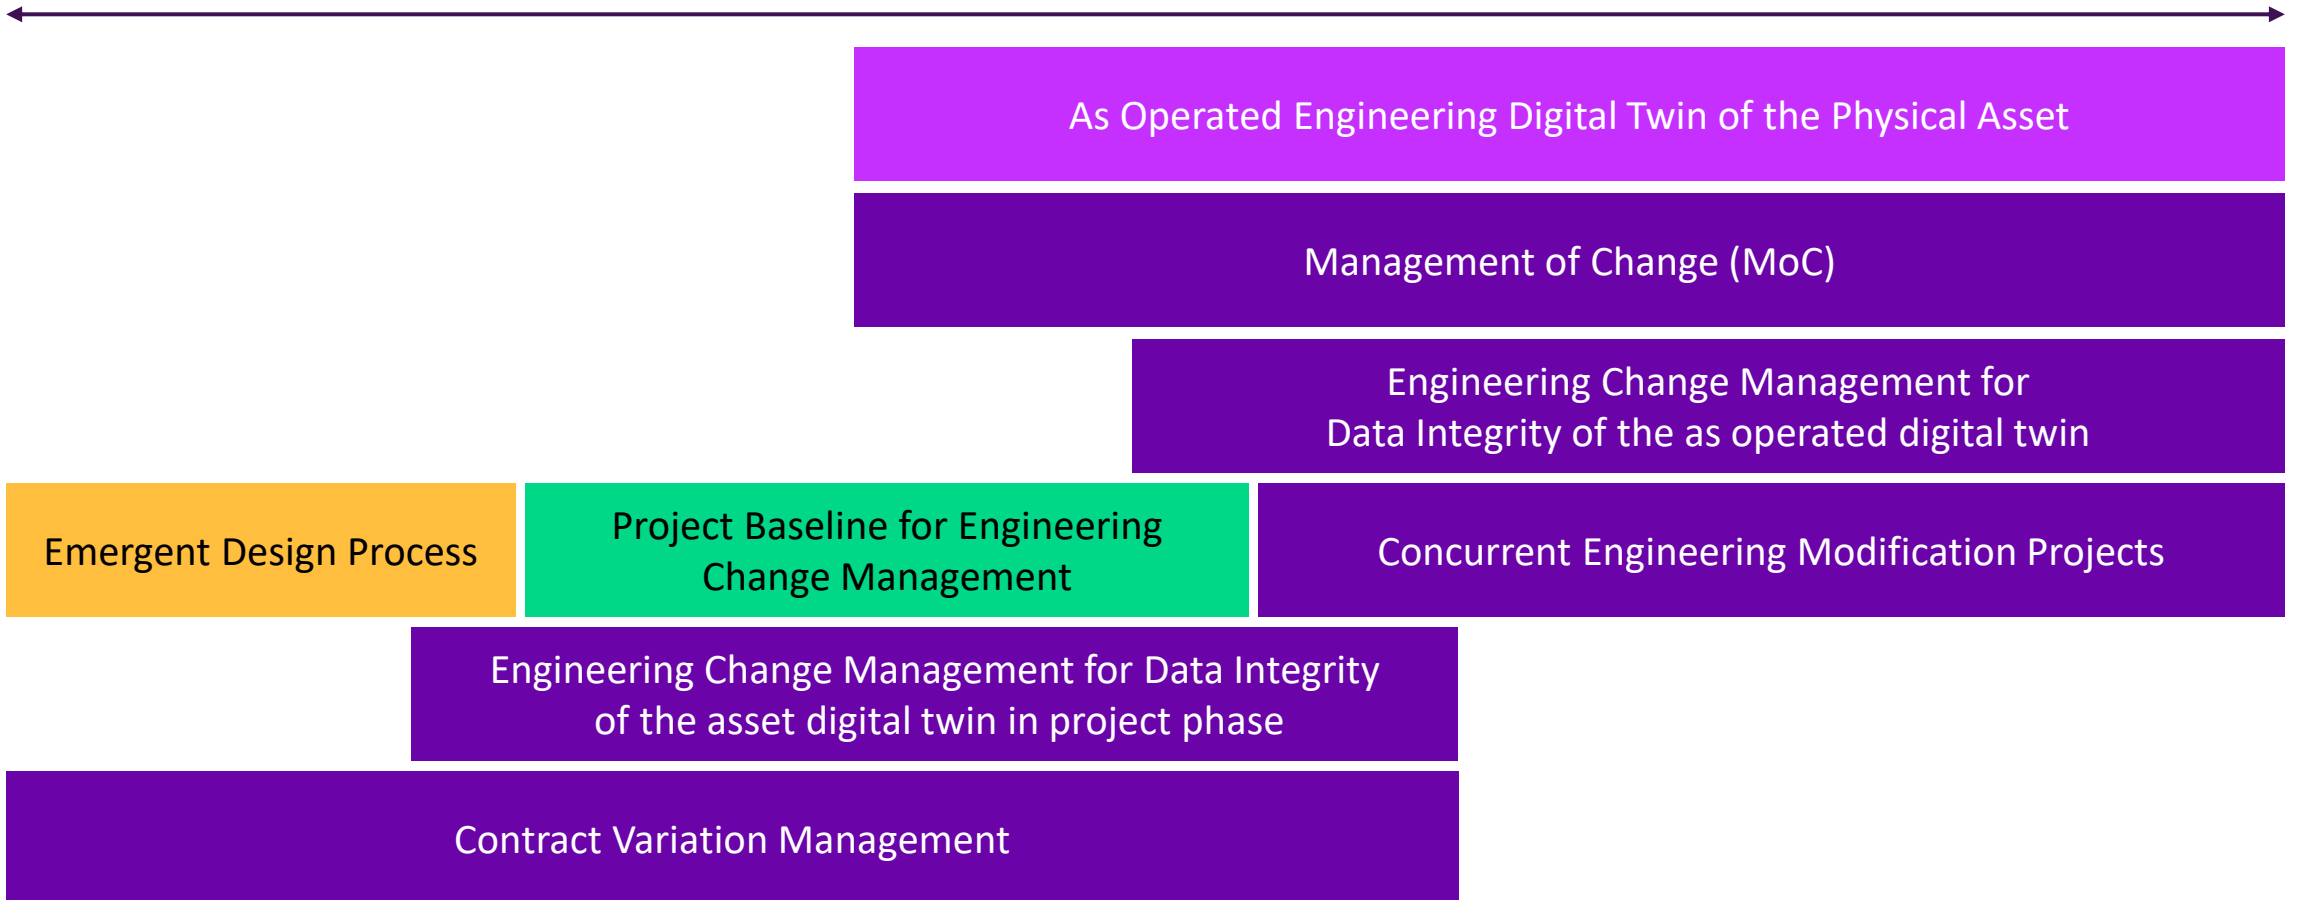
As Operated Engineering Digital Twin of the Physical Asset

Management of Change (MoC)

Engineering Change Management for Data Integrity of the as operated digital twin

Emergent Design Process

Project Baseline for Engineering Change Management

Concurrent Engineering Modification Projects

Engineering Change Management for Data Integrity of the asset digital twin in project phase

Contract Variation Management